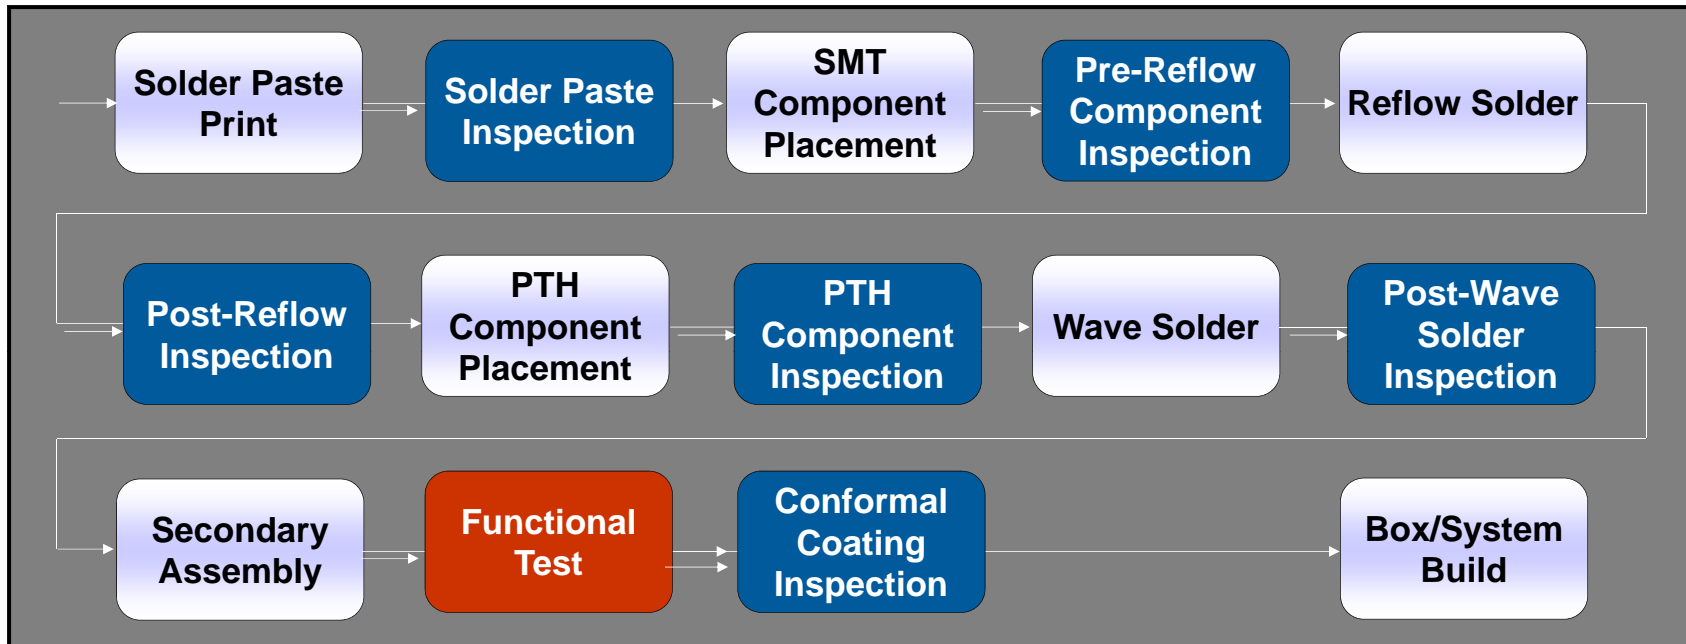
Solder Paste Print

Solder Paste Inspection

SMT Component Placement

Pre-Reflow Component Inspection

Reflow Solder

Post-Reflow Inspection

PTH Component Placement

PTH Component Inspection

Wave Solder

Post-Wave Solder Inspection

Secondary Assembly

Functional Test

Conformal Coating Inspection

Box/System Build